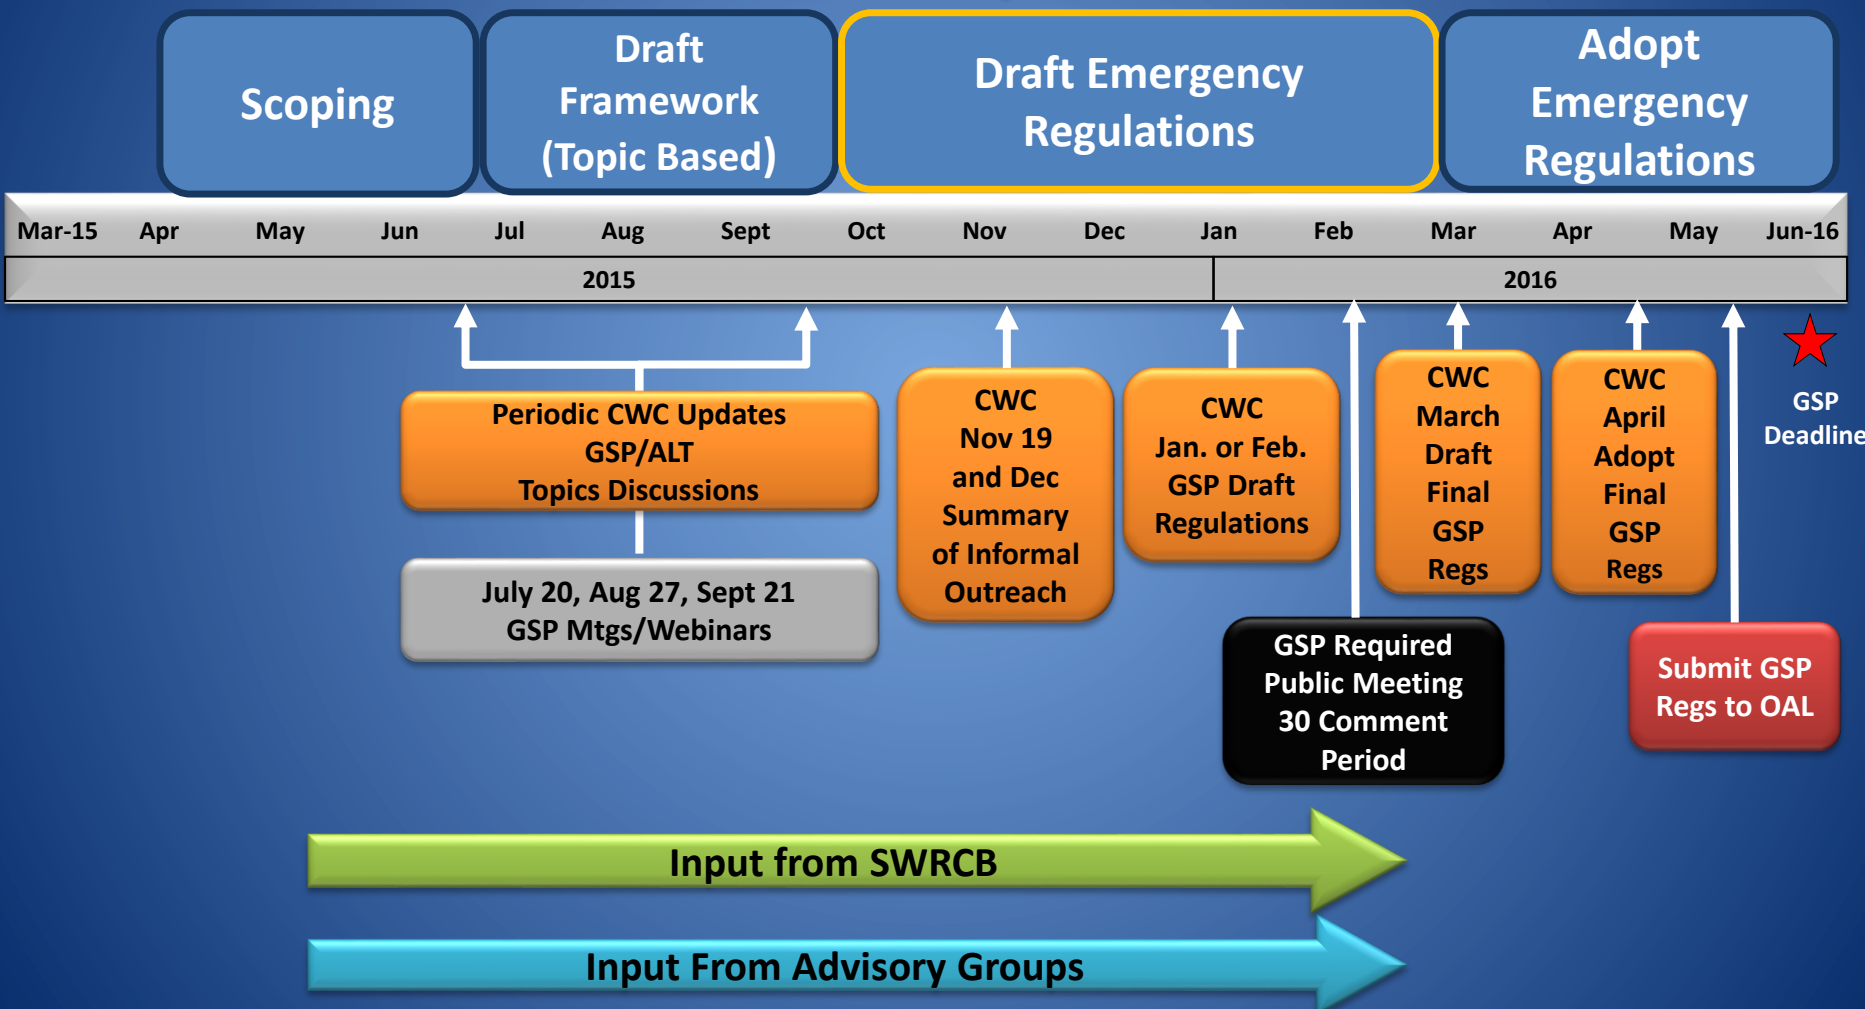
Scoping

Draft Framework (Topic Based)

Draft Emergency Regulations

Adopt Emergency Regulations

| Mar-15 | Apr | May | Jun | Jul | Aug | Sept | Oct | Nov | Dec | Jan | Feb | Mar | Apr | May | Jun-16 |
|---|---|---|---|---|---|---|---|---|---|---|---|---|---|---|---|

2015

2016

Periodic CWC Updates GSP/ALT Topics Discussions

July 20, Aug 27, Sept 21 GSP Mtgs/Webinars

CWC Nov 19 and Dec Summary of Informal Outreach

CWC Jan. or Feb. GSP Draft Regulations

CWC March Draft Final GSP Regs

CWC April Adopt Final GSP Regs

GSP Deadline

GSP Required Public Meeting 30 Comment Period

Submit GSP Regs to OAL

Input from SWRCB

Input From Advisory Groups